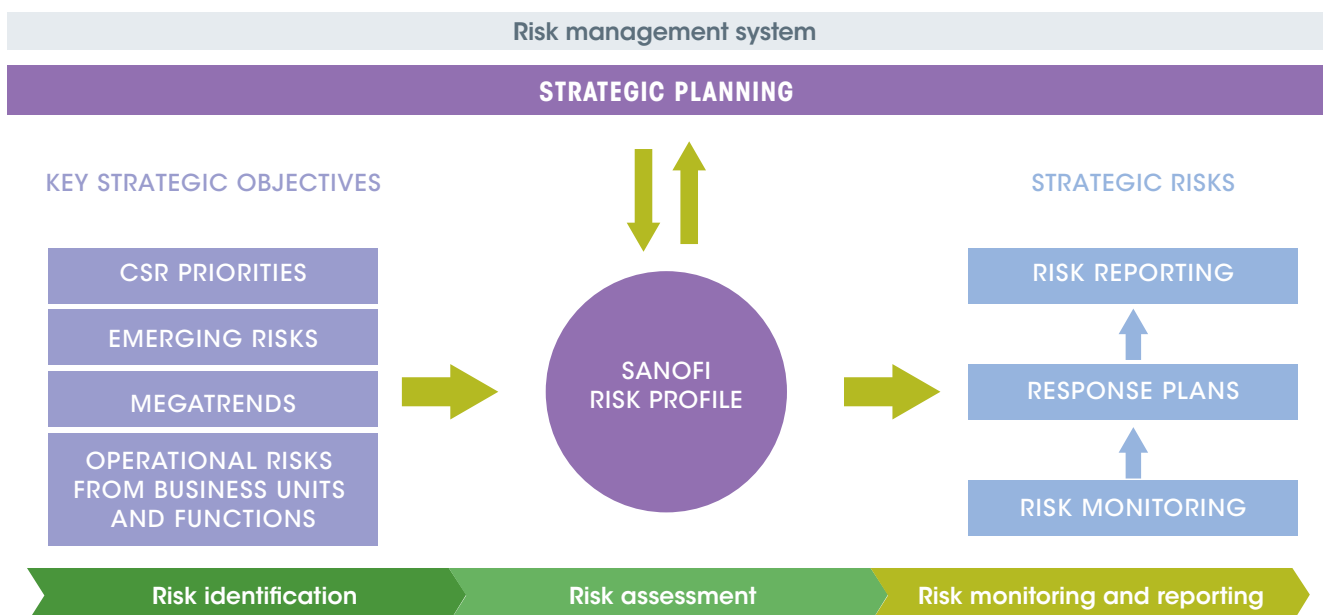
Risk management system

STRATEGIC PLANNING

KEY STRATEGIC OBJECTIVES

CSR PRIORITIES

EMERGING RISKS

MEGATRENDS

OPERATIONAL RISKS FROM BUSINESS UNITS AND FUNCTIONS

SANOFI RISK PROFILE

STRATEGIC RISKS

RISK REPORTING

RESPONSE PLANS

RISK MONITORING

Risk identification

Risk assessment

Risk monitoring and reporting